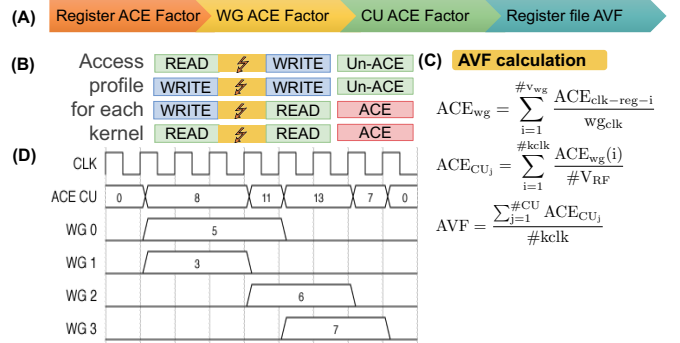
(A) Register ACE Factor WG ACE Factor CU ACE Factor Register file AVF

(B) Access profile for each kernel

| READ | WRITE | Un-ACE |
|---|---|---|
| WRITE | WRITE | Un-ACE |
| WRITE | READ | ACE |
| READ | READ | ACE |

(C) AVF calculation

$\mathrm{ACE_{wg}} = \sum_{\mathrm{i=1}}^{\#\mathrm{v_{wg}}} \frac{\mathrm{ACE_{clk-reg-i}}}{\mathrm{wg_{clk}}}$

$\mathrm{ACE_{CU_j}} = \sum_{\mathrm{i=1}}^{\#\mathrm{kclk}} \frac{\mathrm{ACE_{wg}(i)}}{\#\mathrm{V_{RF}}}$

$\mathrm{AVF} = \frac{\sum_{\mathrm{j=1}}^{\#\mathrm{CU}} \mathrm{ACE_{CU_j}}}{\#\mathrm{kclk}}$

(D)
CLK
ACE CU 0 8 11 13 7 0
WG 0 5
WG 1 3
WG 2 6
WG 3 7